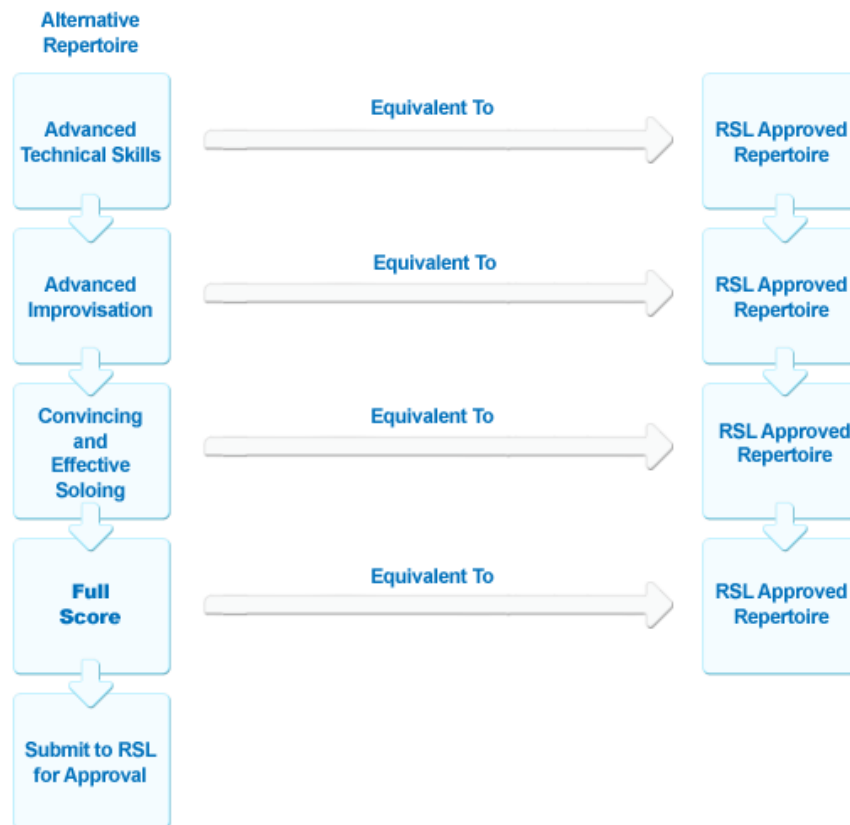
Alternative Repertoire

Advanced Technical Skills

Equivalent To

RSL Approved Repertoire

Advanced Improvisation

Equivalent To

RSL Approved Repertoire

Convincing and Effective Soloing

Equivalent To

RSL Approved Repertoire

Full Score

Equivalent To

RSL Approved Repertoire

Submit to RSL for Approval